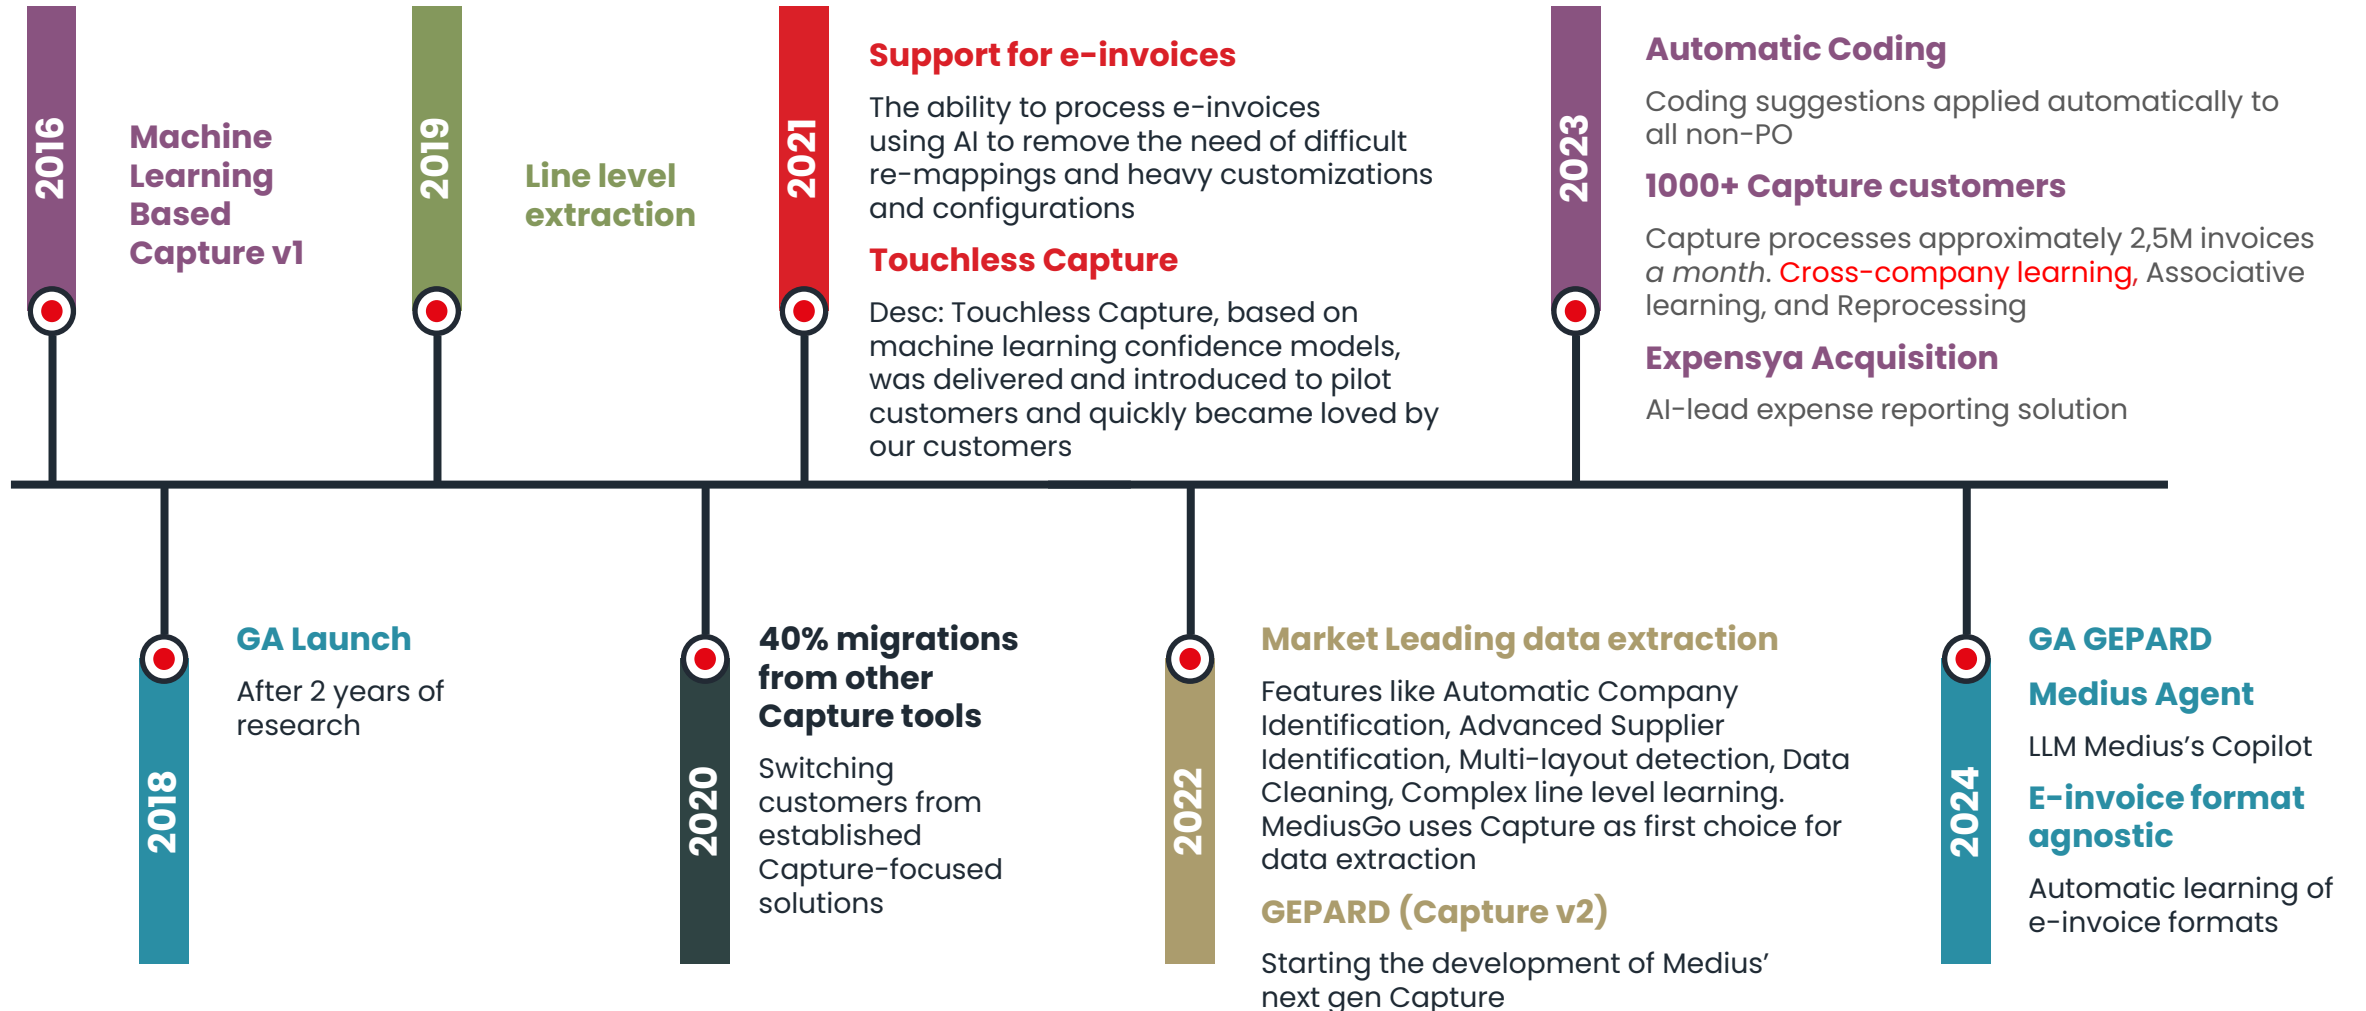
2016

Machine Learning Based Capture v1

2019

Line level extraction

2021

Support for e-invoices

The ability to process e-invoices using AI to remove the need of difficult re-mappings and heavy customizations and configurations

Touchless Capture

Desc: Touchless Capture, based on machine learning confidence models, was delivered and introduced to pilot customers and quickly became loved by our customers

2023

Automatic Coding

Coding suggestions applied automatically to all non-PO

1000+ Capture customers

Capture processes approximately 2,5M invoices a month. Cross-company learning, Associative learning, and Reprocessing

Expensya Acquisition

AI-lead expense reporting solution

2018

GA Launch

After 2 years of research

2020

40% migrations from other Capture tools

Switching customers from established Capture-focused solutions

2022

Market Leading data extraction

Features like Automatic Company Identification, Advanced Supplier Identification, Multi-layout detection, Data Cleaning, Complex line level learning. MediusGo uses Capture as first choice for data extraction

GEPARD (Capture v2)

Starting the development of Medius' next gen Capture

2024

GA GEPARD

Medius Agent

LLM Medius's Copilot

E-invoice format agnostic

Automatic learning of e-invoice formats